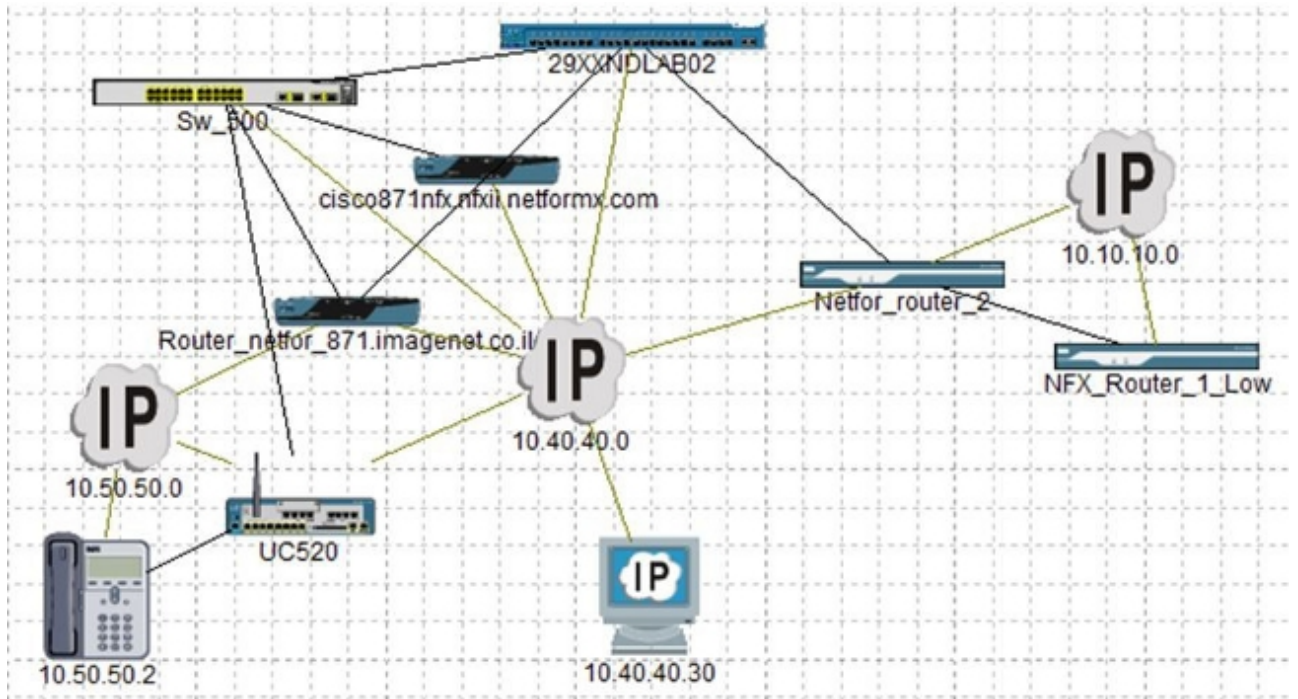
29XXNDLAB02

Sw_500

cisco871nfx.nfxii.netformx.com

IP

10.10.10.0

Netfor_router_2

Router_netfor_871.imagenet.co.il

IP

NFX_Router_1_Low

IP

10.40.40.0

10.50.50.0

UC520

IP

10.50.50.2

10.40.40.30